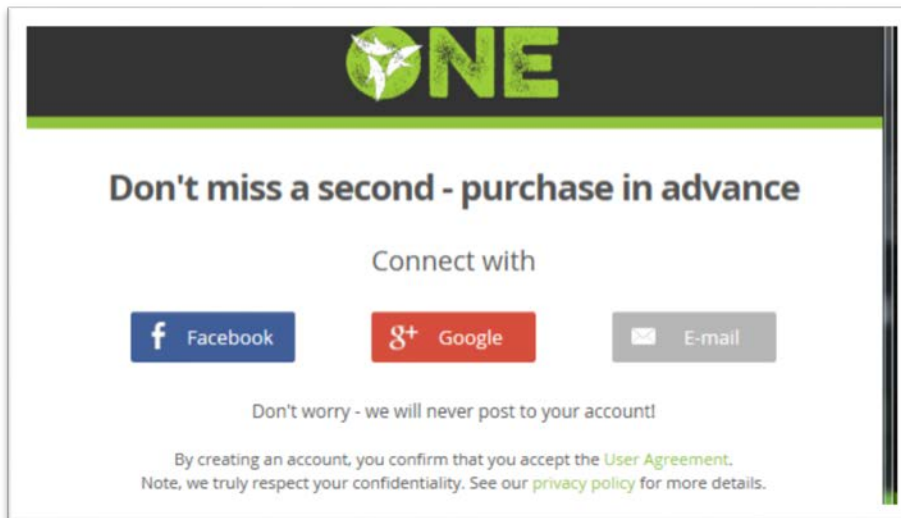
ONE

Don't miss a second - purchase in advance

Connect with

f Facebook

g+ Google

E-mail

Don't worry - we will never post to your account!

By creating an account, you confirm that you accept the User Agreement. Note, we truly respect your confidentiality. See our privacy policy for more details.